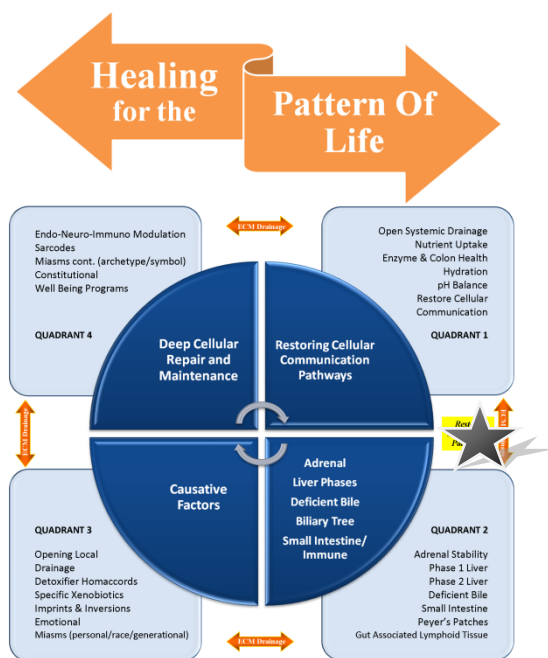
Healing for the

Pattern Of Life

ECM Drainage

Endo-Neuro-Immuno Modulation
Sarcodes
Miasms cont. (archetype/symbol)
Constitutional
Well Being Programs

QUADRANT 4

Open Systemic Drainage
Nutrient Uptake
Enzyme & Colon Health
Hydration
pH Balance
Restore Cellular Communication

QUADRANT 1

Deep Cellular Repair and Maintenance

Restoring Cellular Communication Pathways

ECM Drainage

Rest

Pa

ECM

Causative Factors

Adrenal
Liver Phases
Deficient Bile
Biliary Tree
Small Intestine/ Immune

QUADRANT 3

Opening Local Drainage
Detoxifier Homaccords
Specific Xenobiotics
Imprints & Inversions
Emotional
Miasms (personal/race/generational)

QUADRANT 2

Adrenal Stability
Phase 1 Liver
Phase 2 Liver
Deficient Bile
Small Intestine
Peyer's Patches
Gut Associated Lymphoid Tissue

ECM Drainage